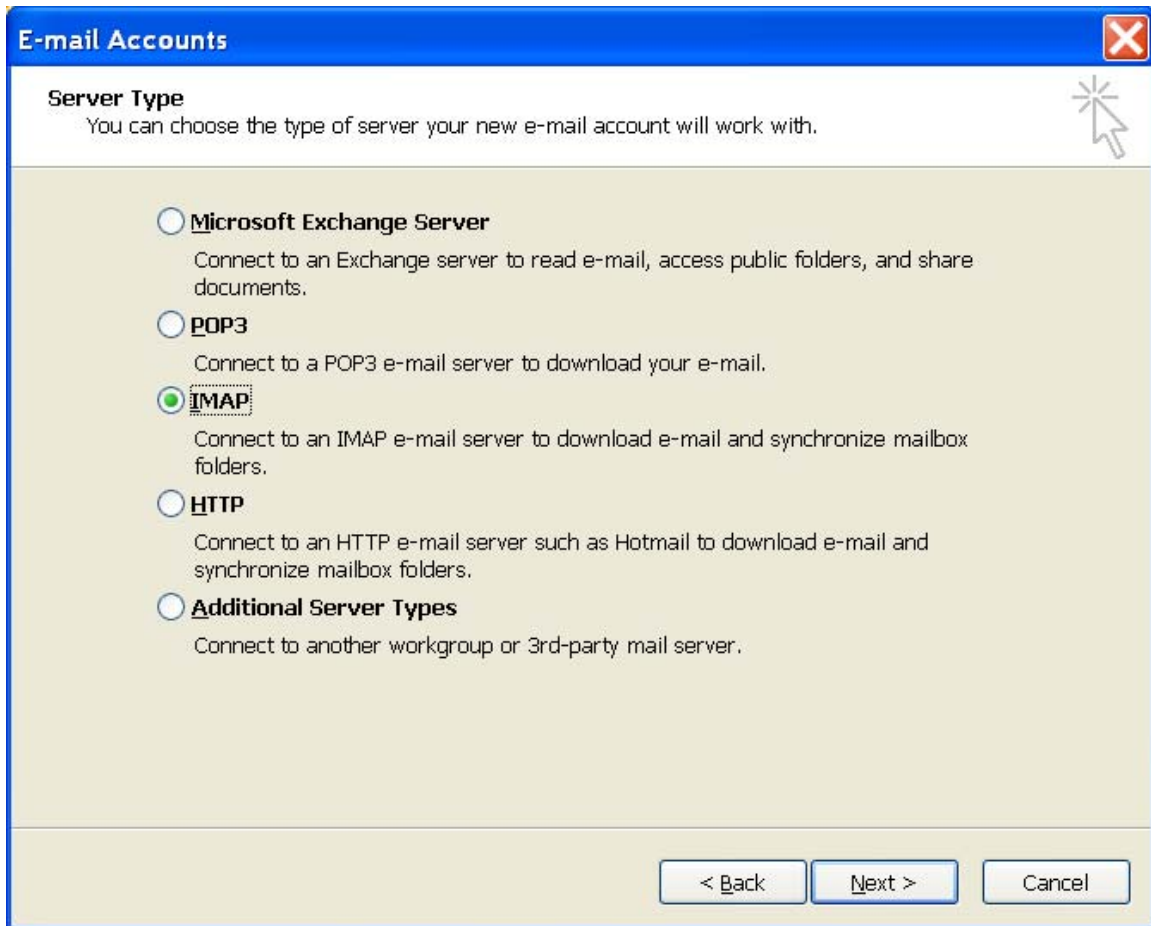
E-mail Accounts

Server Type
You can choose the type of server your new e-mail account will work with.

Microsoft Exchange Server
Connect to an Exchange server to read e-mail, access public folders, and share documents.

POP3
Connect to a POP3 e-mail server to download your e-mail.

IMAP
Connect to an IMAP e-mail server to download e-mail and synchronize mailbox folders.

HTTP
Connect to an HTTP e-mail server such as Hotmail to download e-mail and synchronize mailbox folders.

Additional Server Types
Connect to another workgroup or 3rd-party mail server.

< Back | Next > | Cancel